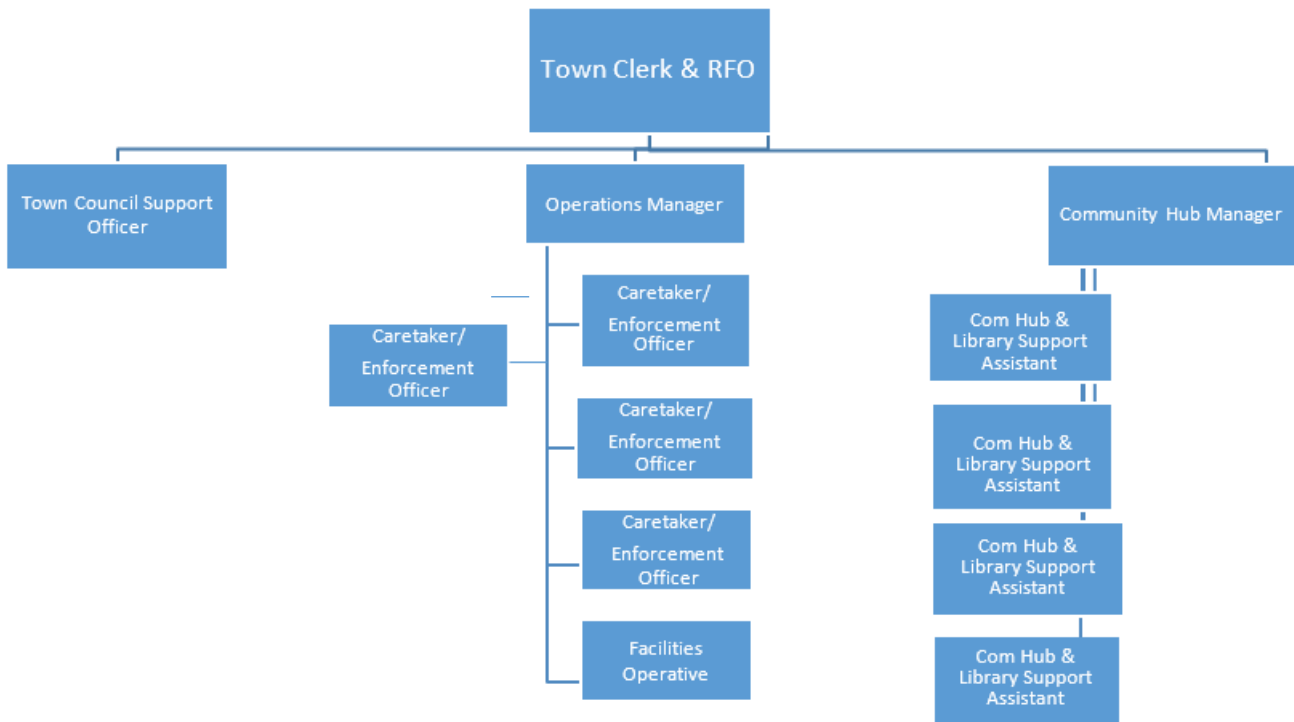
Town Clerk & RFO

Town Council Support Officer

Operations Manager

Community Hub Manager

Caretaker/ Enforcement Officer

Caretaker/ Enforcement Officer

Caretaker/ Enforcement Officer

Caretaker/ Enforcement Officer

Facilities Operative

Com Hub & Library Support Assistant

Com Hub & Library Support Assistant

Com Hub & Library Support Assistant

Com Hub & Library Support Assistant